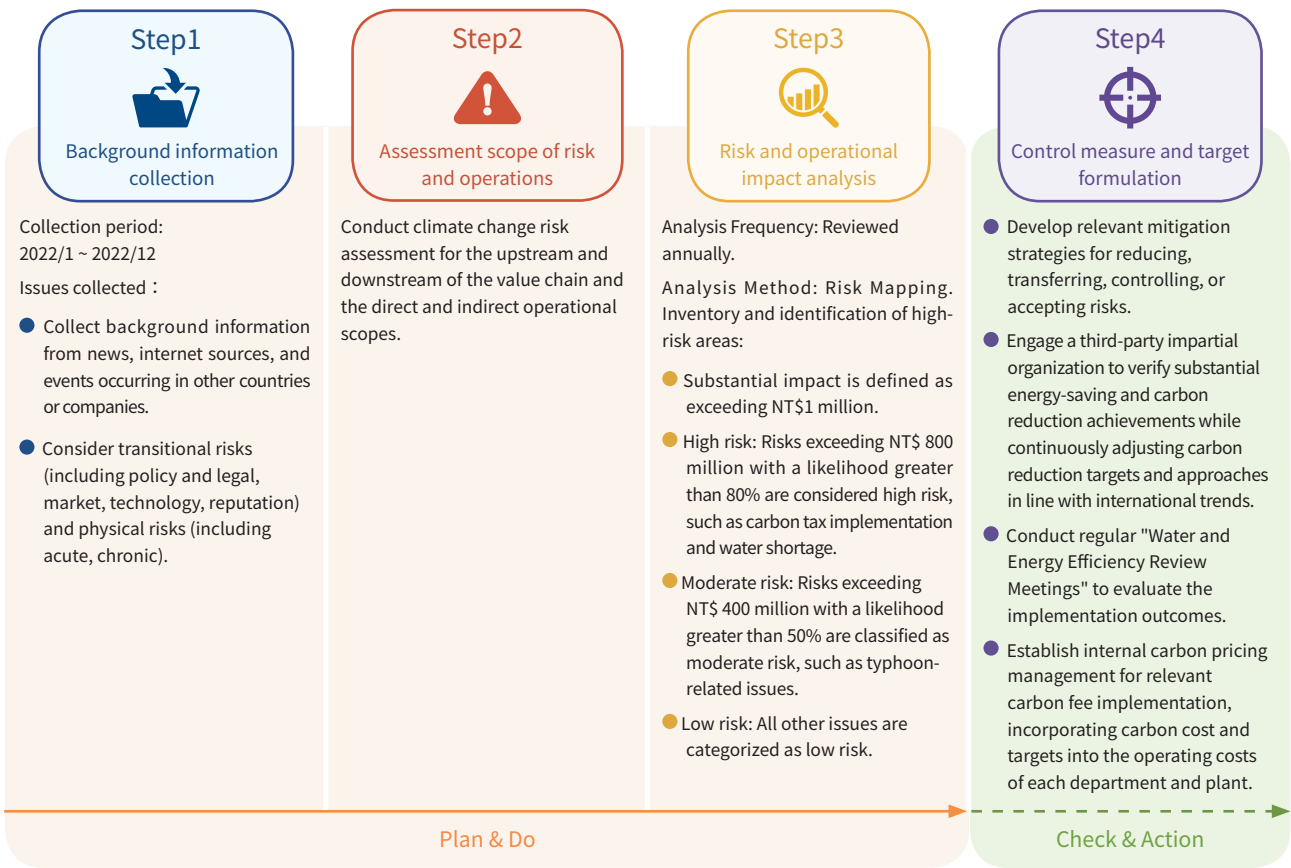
Step1

Background information collection

Collection period:
2022/1 ~ 2022/12

Issues collected：

- Collect background information from news, internet sources, and events occurring in other countries or companies.
- Consider transitional risks (including policy and legal, market, technology, reputation) and physical risks (including acute, chronic).

Step2

Assessment scope of risk and operations

Conduct climate change risk assessment for the upstream and downstream of the value chain and the direct and indirect operational scopes.

Step3

Risk and operational impact analysis

Analysis Frequency: Reviewed annually.

Analysis Method: Risk Mapping. Inventory and identification of high-risk areas:

- Substantial impact is defined as exceeding NT$1 million.
- High risk: Risks exceeding NT$ 800 million with a likelihood greater than 80% are considered high risk, such as carbon tax implementation and water shortage.
- Moderate risk: Risks exceeding NT$ 400 million with a likelihood greater than 50% are classified as moderate risk, such as typhoon-related issues.
- Low risk: All other issues are categorized as low risk.

Step4

Control measure and target formulation

- Develop relevant mitigation strategies for reducing, transferring, controlling, or accepting risks.
- Engage a third-party impartial organization to verify substantial energy-saving and carbon reduction achievements while continuously adjusting carbon reduction targets and approaches in line with international trends.
- Conduct regular "Water and Energy Efficiency Review Meetings" to evaluate the implementation outcomes.
- Establish internal carbon pricing management for relevant carbon fee implementation, incorporating carbon cost and targets into the operating costs of each department and plant.

Plan & Do

Check & Action